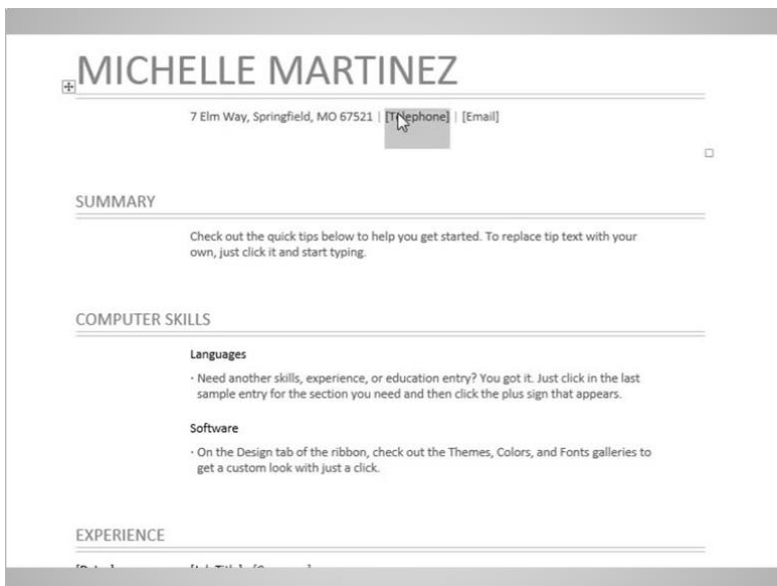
MICHELLE MARTINEZ

7 Elm Way, Springfield, MO 67521 | [Telephone] | [Email]

SUMMARY

Check out the quick tips below to help you get started. To replace tip text with your own, just click it and start typing.

COMPUTER SKILLS

Languages

· Need another skills, experience, or education entry? You got it. Just click in the last sample entry for the section you need and then click the plus sign that appears.

Software

· On the Design tab of the ribbon, check out the Themes, Colors, and Fonts galleries to get a custom look with just a click.

EXPERIENCE

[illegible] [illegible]